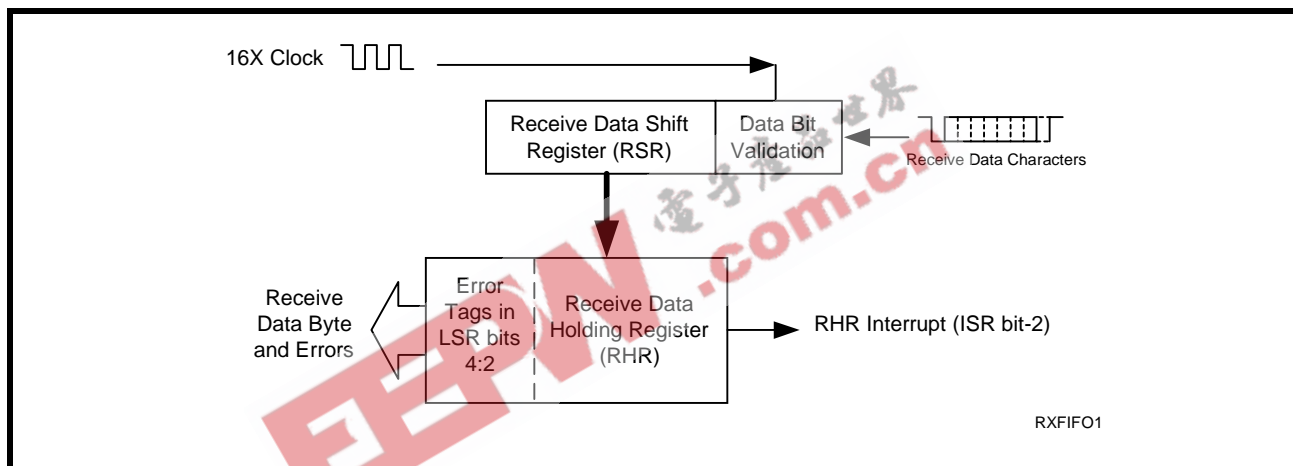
16X Clock

Receive Data Shift Register (RSR)

Data Bit Validation

Receive Data Characters

电子工程世界

EEPW.com.cn

Receive Data Byte and Errors

Error Tags in LSR bits 4:2

Receive Data Holding Register (RHR)

RHR Interrupt (ISR bit-2)

RXFIFO1